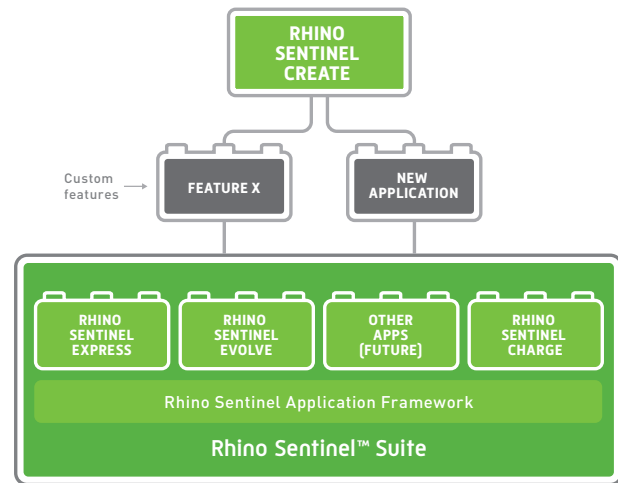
RHINO SENTINEL CREATE

Custom features

FEATURE X

NEW APPLICATION

RHINO SENTINEL EXPRESS

RHINO SENTINEL EVOLVE

OTHER APPS (FUTURE)

RHINO SENTINEL CHARGE

Rhino Sentinel Application Framework

Rhino Sentinel™ Suite